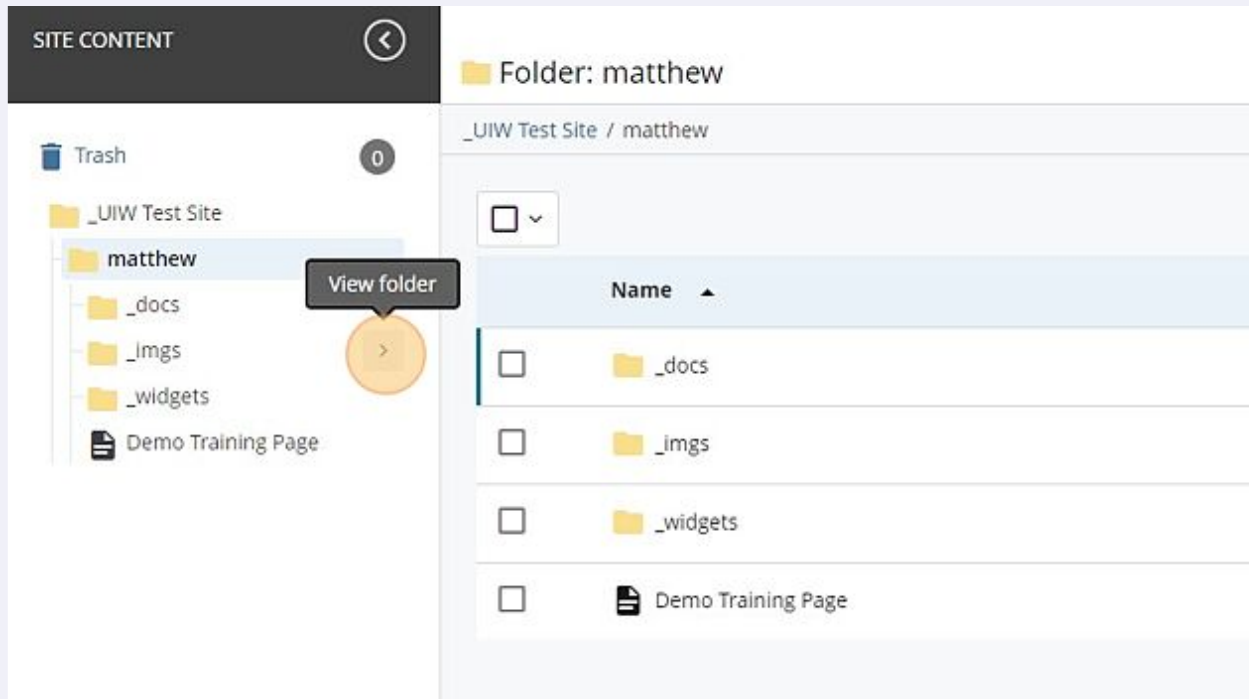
SITE CONTENT

Trash 0

_UIW Test Site

matthew

_docs

_imgs

_widgets

Demo Training Page

View folder

Folder: matthew

_UIW Test Site / matthew

| | Name ▲ |
|---|---|
| ☐ | _docs |
| ☐ | _imgs |
| ☐ | _widgets |
| ☐ | Demo Training Page |